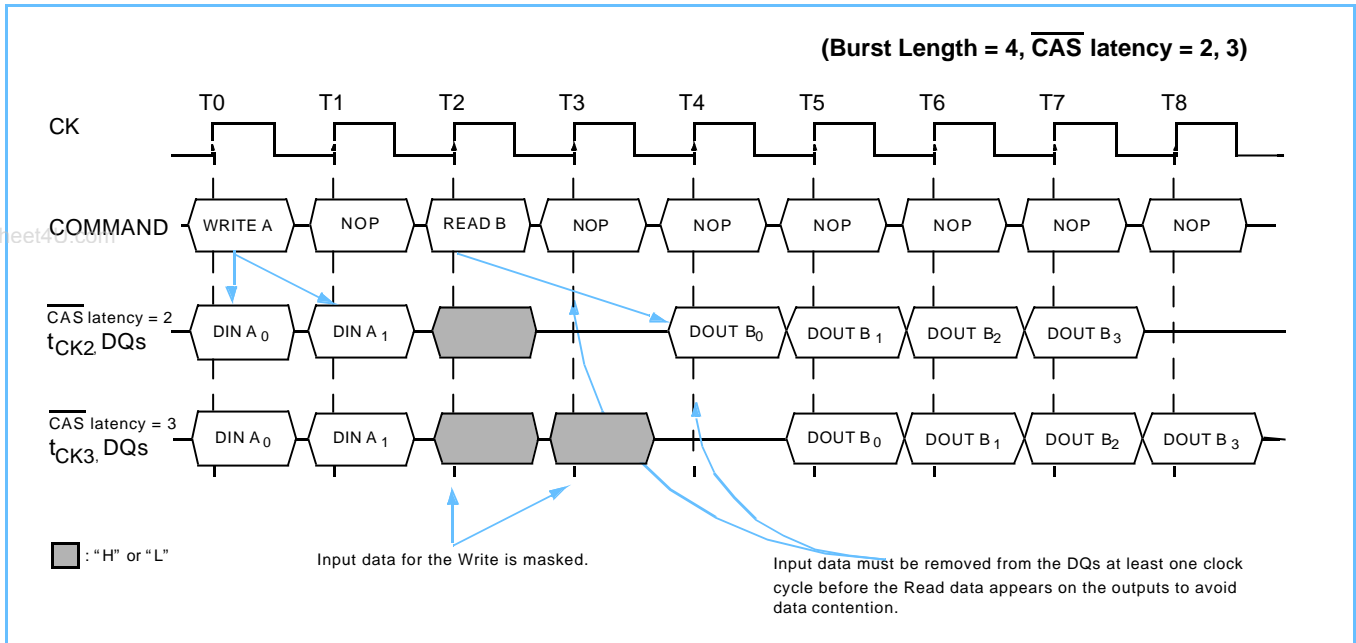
(Burst Length = 4, $\overline{\text{CAS}}$ latency = 2, 3)

T0 T1 T2 T3 T4 T5 T6 T7 T8

CK

COMMAND

WRITE A NOP READ B NOP NOP NOP NOP NOP NOP

$\overline{\text{CAS}}$ latency = 2
$t_{CK2}$, DQs

DIN $A_0$ DIN $A_1$ DOUT $B_0$ DOUT $B_1$ DOUT $B_2$ DOUT $B_3$

$\overline{\text{CAS}}$ latency = 3
$t_{CK3}$, DQs

DIN $A_0$ DIN $A_1$ DOUT $B_0$ DOUT $B_1$ DOUT $B_2$ DOUT $B_3$

: "H" or "L"

Input data for the Write is masked.

Input data must be removed from the DQs at least one clock cycle before the Read data appears on the outputs to avoid data contention.